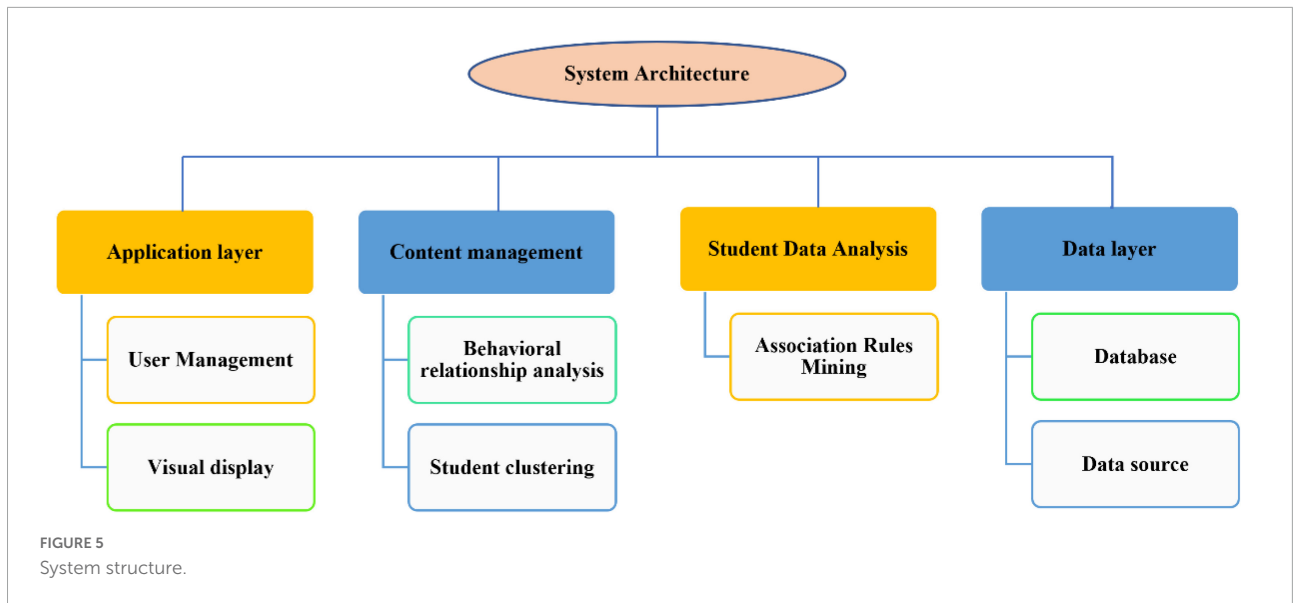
System Architecture

Application layer

User Management

Visual display

Content management

Behavioral relationship analysis

Student clustering

Student Data Analysis

Association Rules Mining

Data layer

Database

Data source

FIGURE 5
System structure.